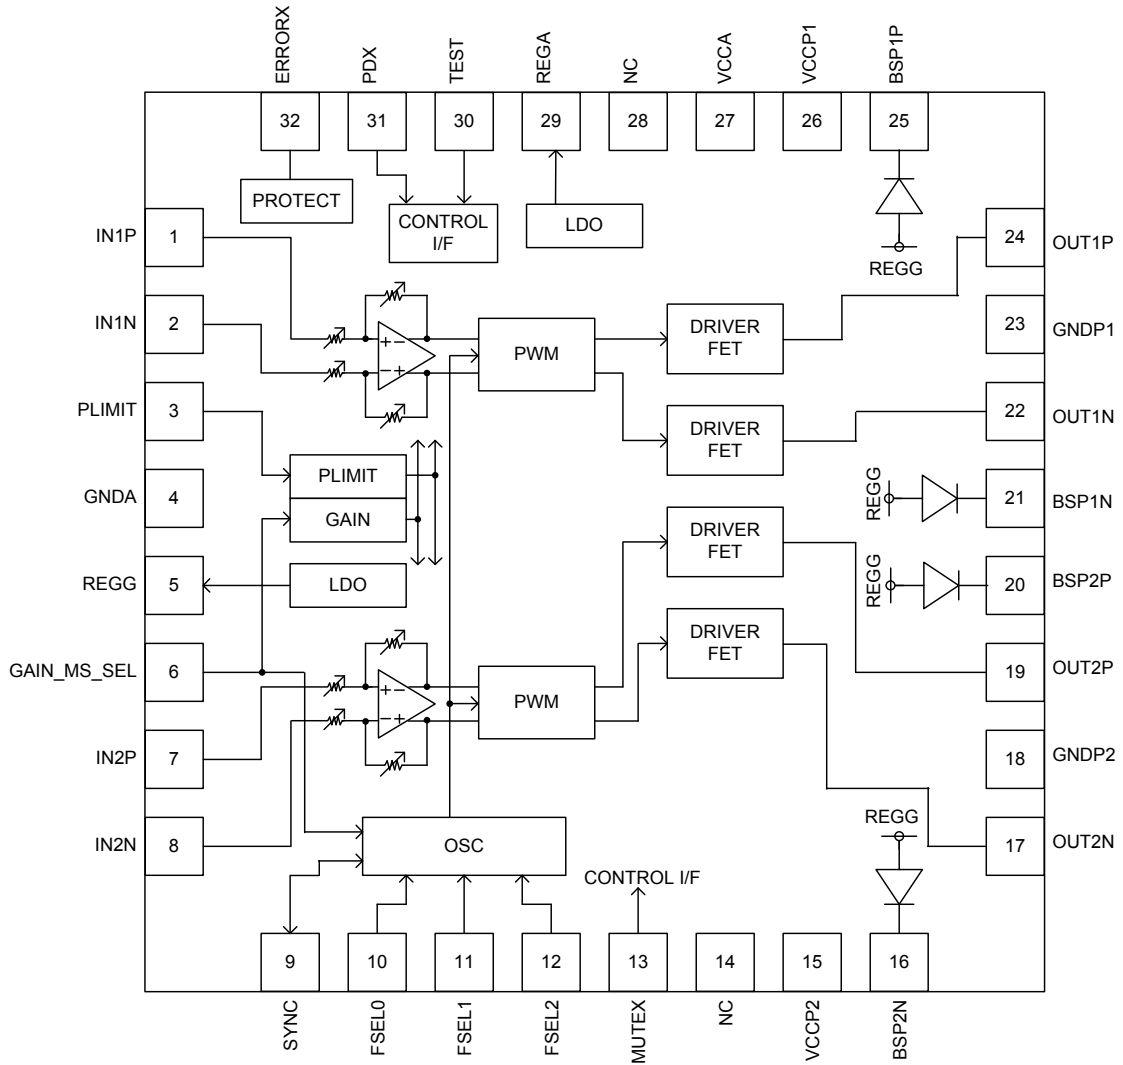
ERRORX PDX TEST REGA NC VCCA VCCP1 BSP1P

32 31 30 29 28 27 26 25

PROTECT

CONTROL I/F

LDO

REGG

IN1P 1

24 OUT1P

IN1N 2

+ −

− +

PWM

DRIVER FET

23 GNDP1

PLIMIT 3

DRIVER FET

22 OUT1N

GNDA 4

PLIMIT

GAIN

REGG

21 BSP1N

DRIVER FET

REGG

20 BSP2P

REGG 5

LDO

GAIN_MS_SEL 6

DRIVER FET

19 OUT2P

+ −

− +

PWM

IN2P 7

18 GNDP2

IN2N 8

OSC

REGG

17 OUT2N

CONTROL I/F

9 10 11 12 13 14 15 16

SYNC FSEL0 FSEL1 FSEL2 MUTEX NC VCCP2 BSP2N